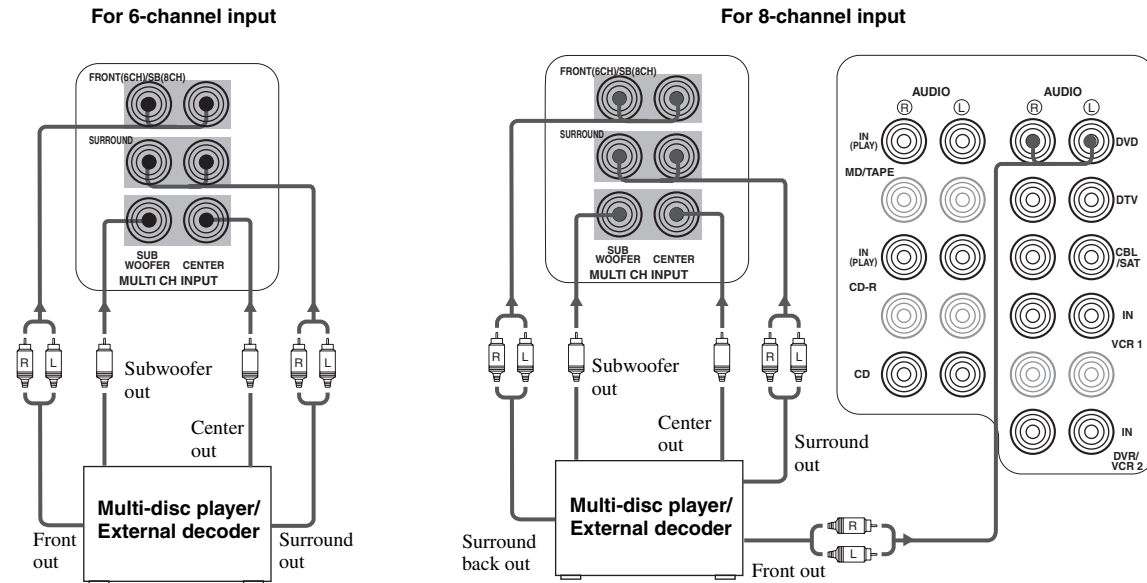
For 6-channel input

FRONT(6CH)/SB(8CH)

SURROUND

SUB WOOFER CENTER
MULTI CH INPUT

R L

Subwoofer out

Center out

R L

Multi-disc player/ External decoder

Front out

Surround out

For 8-channel input

FRONT(6CH)/SB(8CH)

SURROUND

SUB WOOFER CENTER
MULTI CH INPUT

AUDIO
R L

AUDIO
R L

IN (PLAY)

DVD

MD/TAPE

DTV

IN (PLAY)

CBL /SAT

CD-R

IN

VCR 1

CD

IN

DVR/ VCR 2

R L

Subwoofer out

Center out

R L

Surround out

Multi-disc player/ External decoder

Surround back out

Front out

R

L